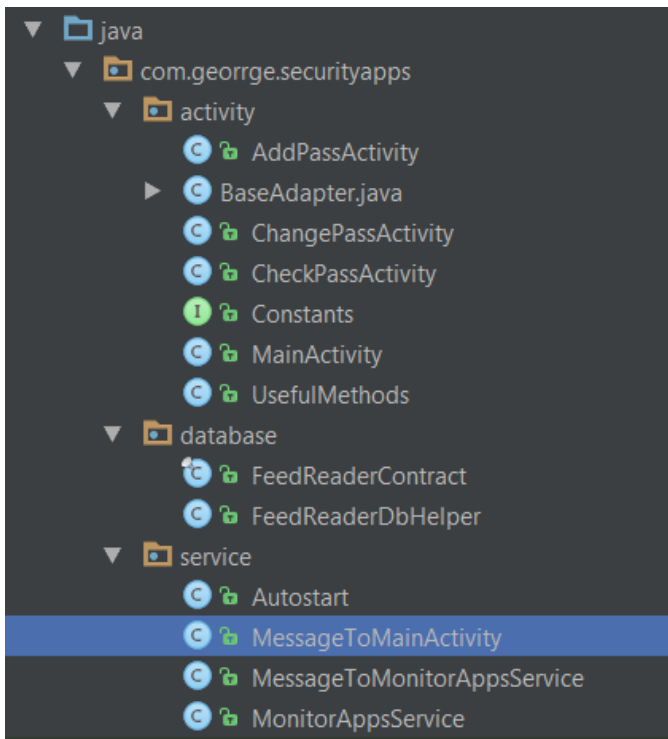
java
com.georrge.securityapps
activity
C AddPassActivity
C BaseAdapter.java
C ChangePassActivity
C CheckPassActivity
I Constants
C MainActivity
C UsefulMethods
database
C FeedReaderContract
C FeedReaderDbHelper
service
C Autostart
C MessageToMainActivity
C MessageToMonitorAppsService
C MonitorAppsService